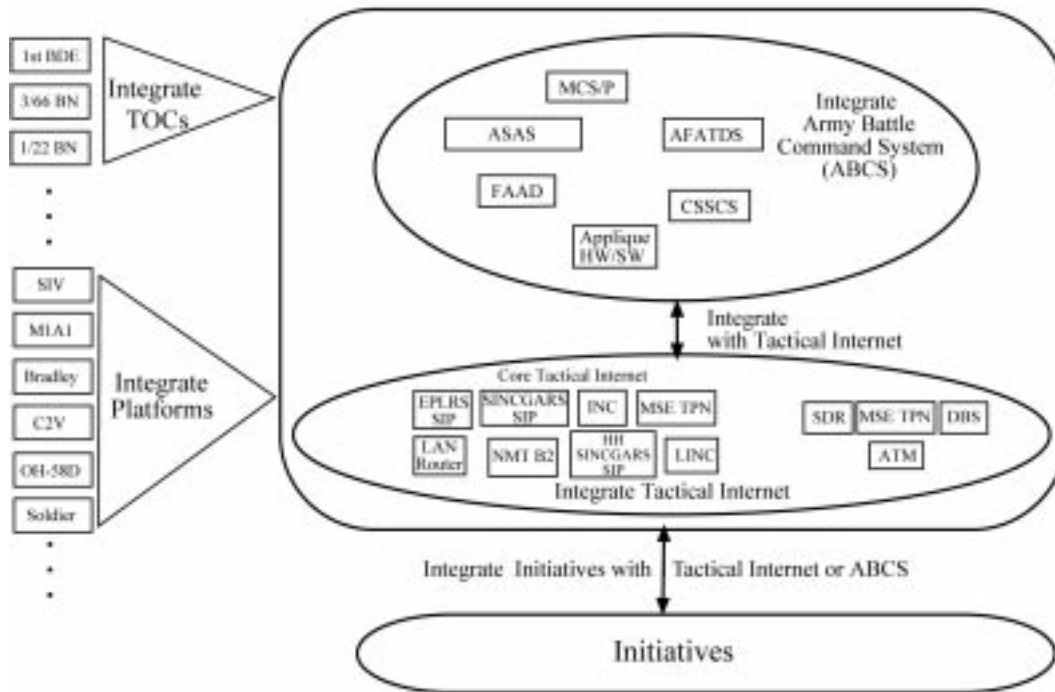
1st BDE

3/66 BN

1/22 BN

•
•
•

Integrate TOCs

SIV

M1A1

Bradley

C2V

OH-58D

Soldier

•
•
•

Integrate Platforms

MCS/P

ASAS

AFATDS

Integrate Army Battle Command System (ABCS)

FAAD

CSSCS

Applique HW/SW

Integrate with Tactical Internet

Core Tactical Internet

EPLRS SIP

SINCGARS SIP

INC

MSE TPN

SDR

MSE TPN

DBS

LAN Router

NMT B2

HH SINCGARS SIP

LINC

ATM

Integrate Tactical Internet

Integrate Initiatives with Tactical Internet or ABCS

Initiatives